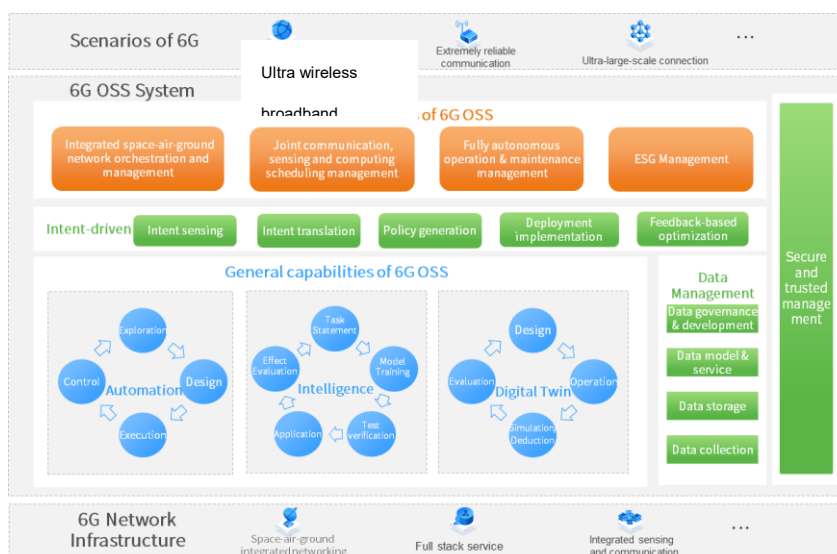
Scenarios of 6G

Ultra wireless broadband

Extremely reliable communication

Ultra-large-scale connection

...

6G OSS System

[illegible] of 6G OSS

Integrated space-air-ground network orchestration and management

Joint communication, sensing and computing scheduling management

Fully autonomous operation & maintenance management

ESG Management

Intent-driven

Intent sensing

Intent translation

Policy generation

Deployment implementation

Feedback-based optimization

General capabilities of 6G OSS

Exploration

Control

Automation

Design

Execution

Task Statement

Effect Evaluation

Model Training

Intelligence

Application

Test verification

Design

Evaluation

Digital Twin

Operation

Simulation Deduction

Data Management

Data governance & development

Data model & service

Data storage

Data collection

Secure and trusted management

6G Network Infrastructure

Space-air-ground integrated networking

Full stack service

Integrated sensing and communication

...